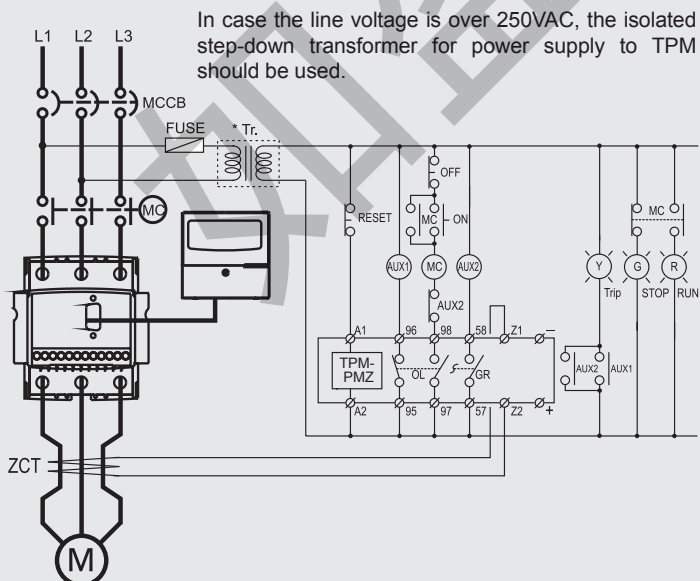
In case the line voltage is over 250VAC, the isolated step-down transformer for power supply to TPM should be used.

L1 L2 L3

MCCB

FUSE

* Tr.

MC

RESET

OFF

MC

ON

AUX1

MC

AUX2

AUX2

MC

Y

G

R

Trip

STOP

RUN

A1

96

98

58

Z1

−

TPM-PMZ

OL

GR

A2

95

97

57

Z2

+

AUX2

AUX1

ZCT

M